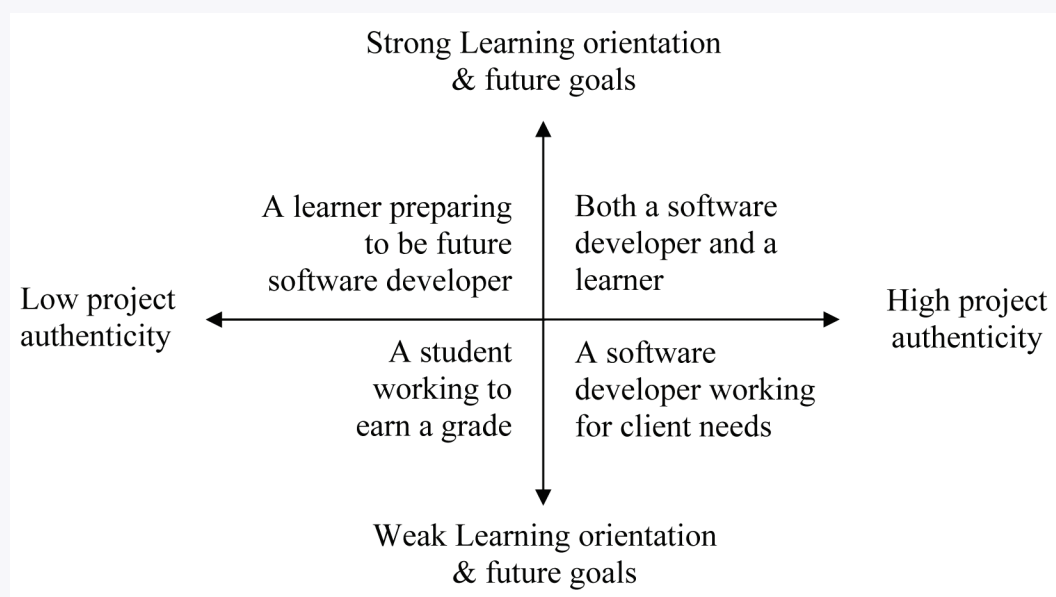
Strong Learning orientation & future goals

A learner preparing to be future software developer

Both a software developer and a learner

Low project authenticity

High project authenticity

A student working to earn a grade

A software developer working for client needs

Weak Learning orientation & future goals